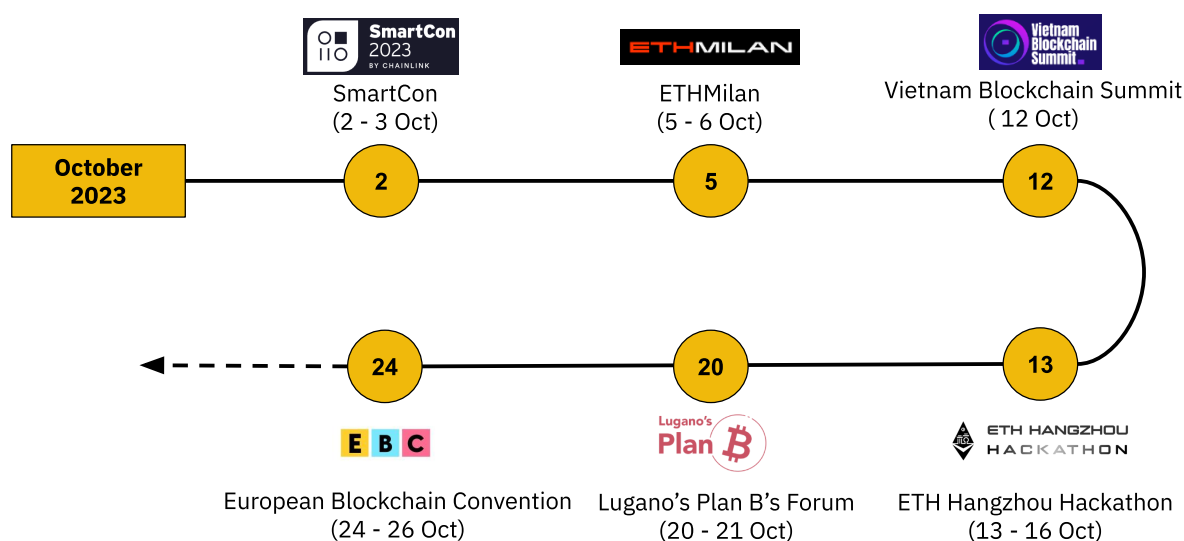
October 2023

SmartCon 2023 BY CHAINLINK

SmartCon
(2 - 3 Oct)

2

ETHMILAN

ETHMilan
(5 - 6 Oct)

5

Vietnam Blockchain Summit

Vietnam Blockchain Summit
( 12 Oct)

12

13

ETH HANGZHOU HACKATHON

ETH Hangzhou Hackathon
(13 - 16 Oct)

20

Lugano's Plan B

Lugano's Plan B's Forum
(20 - 21 Oct)

24

E B C

European Blockchain Convention
(24 - 26 Oct)